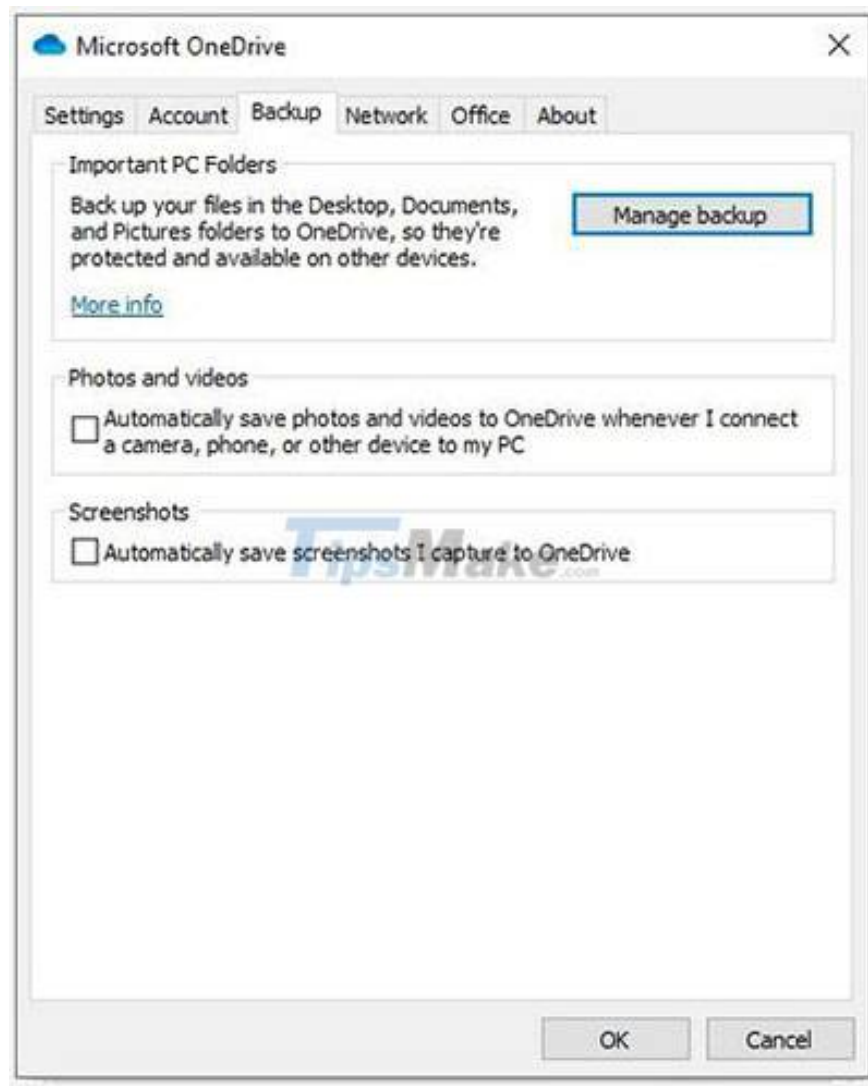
Microsoft OneDrive

×

Settings Account Backup Network Office About

Important PC Folders

Back up your files in the Desktop, Documents, and Pictures folders to OneDrive, so they're protected and available on other devices.

Manage backup

More info

Photos and videos

Automatically save photos and videos to OneDrive whenever I connect a camera, phone, or other device to my PC

Screenshots

Automatically save screenshots I capture to OneDrive

TipsMake.com

OK

Cancel